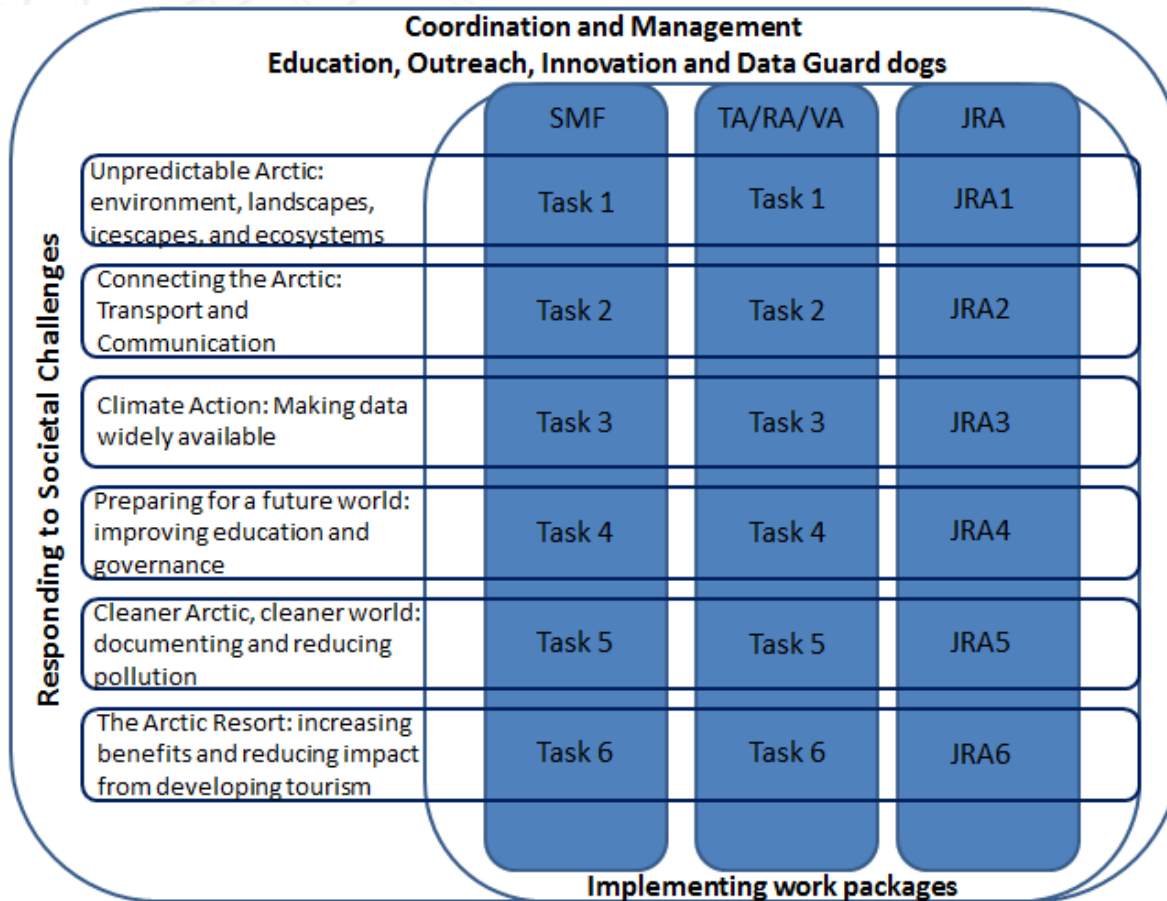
Coordination and Management
Education, Outreach, Innovation and Data Guard dogs

Responding to Societal Challenges

| | SMF | TA/RA/VA | JRA |
|---|---|---|---|
| Unpredictable Arctic: environment, landscapes, icescapes, and ecosystems | Task 1 | Task 1 | JRA1 |
| Connecting the Arctic: Transport and Communication | Task 2 | Task 2 | JRA2 |
| Climate Action: Making data widely available | Task 3 | Task 3 | JRA3 |
| Preparing for a future world: improving education and governance | Task 4 | Task 4 | JRA4 |
| Cleaner Arctic, cleaner world: documenting and reducing pollution | Task 5 | Task 5 | JRA5 |
| The Arctic Resort: increasing benefits and reducing impact from developing tourism | Task 6 | Task 6 | JRA6 |

Implementing work packages